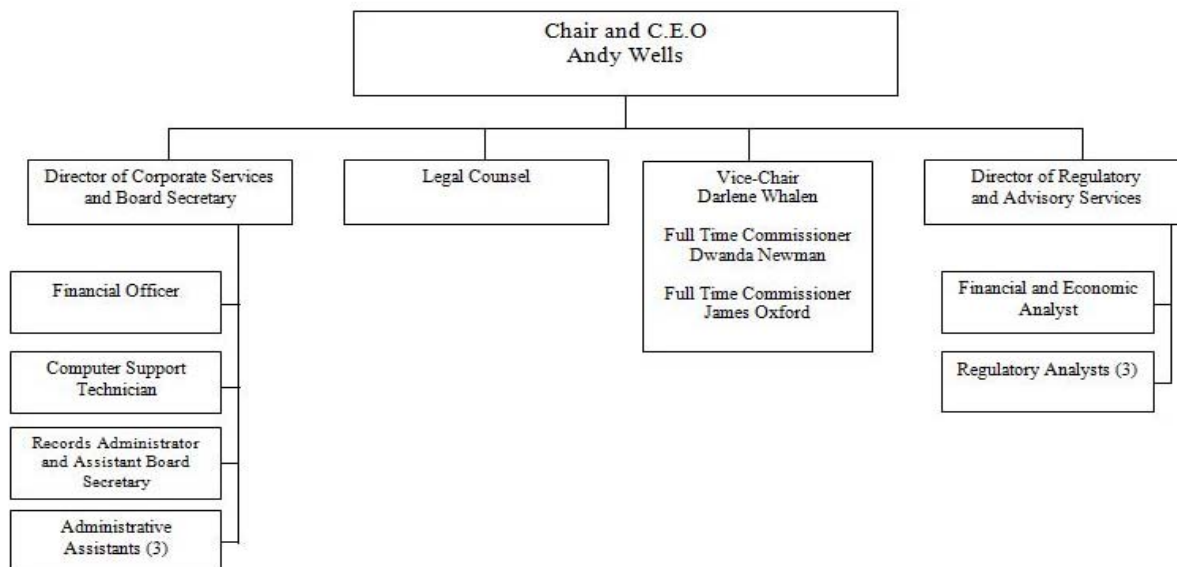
Chair and C.E.O
Andy Wells

Director of Corporate Services and Board Secretary

Financial Officer

Computer Support Technician

Records Administrator and Assistant Board Secretary

Administrative Assistants (3)

Legal Counsel

Vice-Chair
Darlene Whalen

Full Time Commissioner
Dwanda Newman

Full Time Commissioner
James Oxford

Director of Regulatory and Advisory Services

Financial and Economic Analyst

Regulatory Analysts (3)